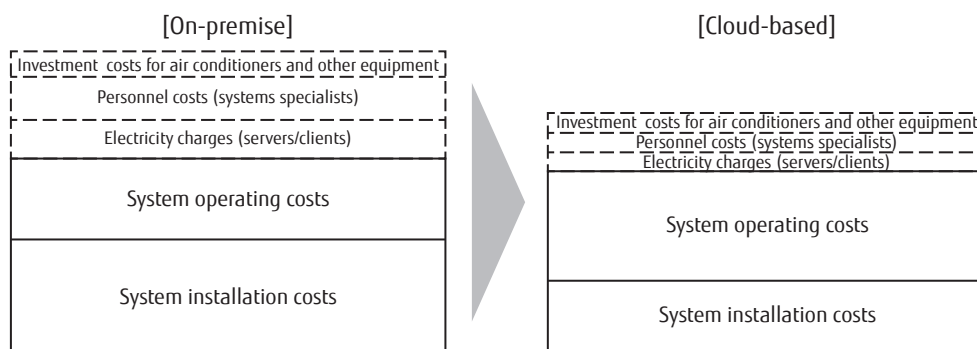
[On-premise]

Investment costs for air conditioners and other equipment

Personnel costs (systems specialists)

Electricity charges (servers/clients)

System operating costs

System installation costs

[Cloud-based]

Investment costs for air conditioners and other equipment

Personnel costs (systems specialists)

Electricity charges (servers/clients)

System operating costs

System installation costs